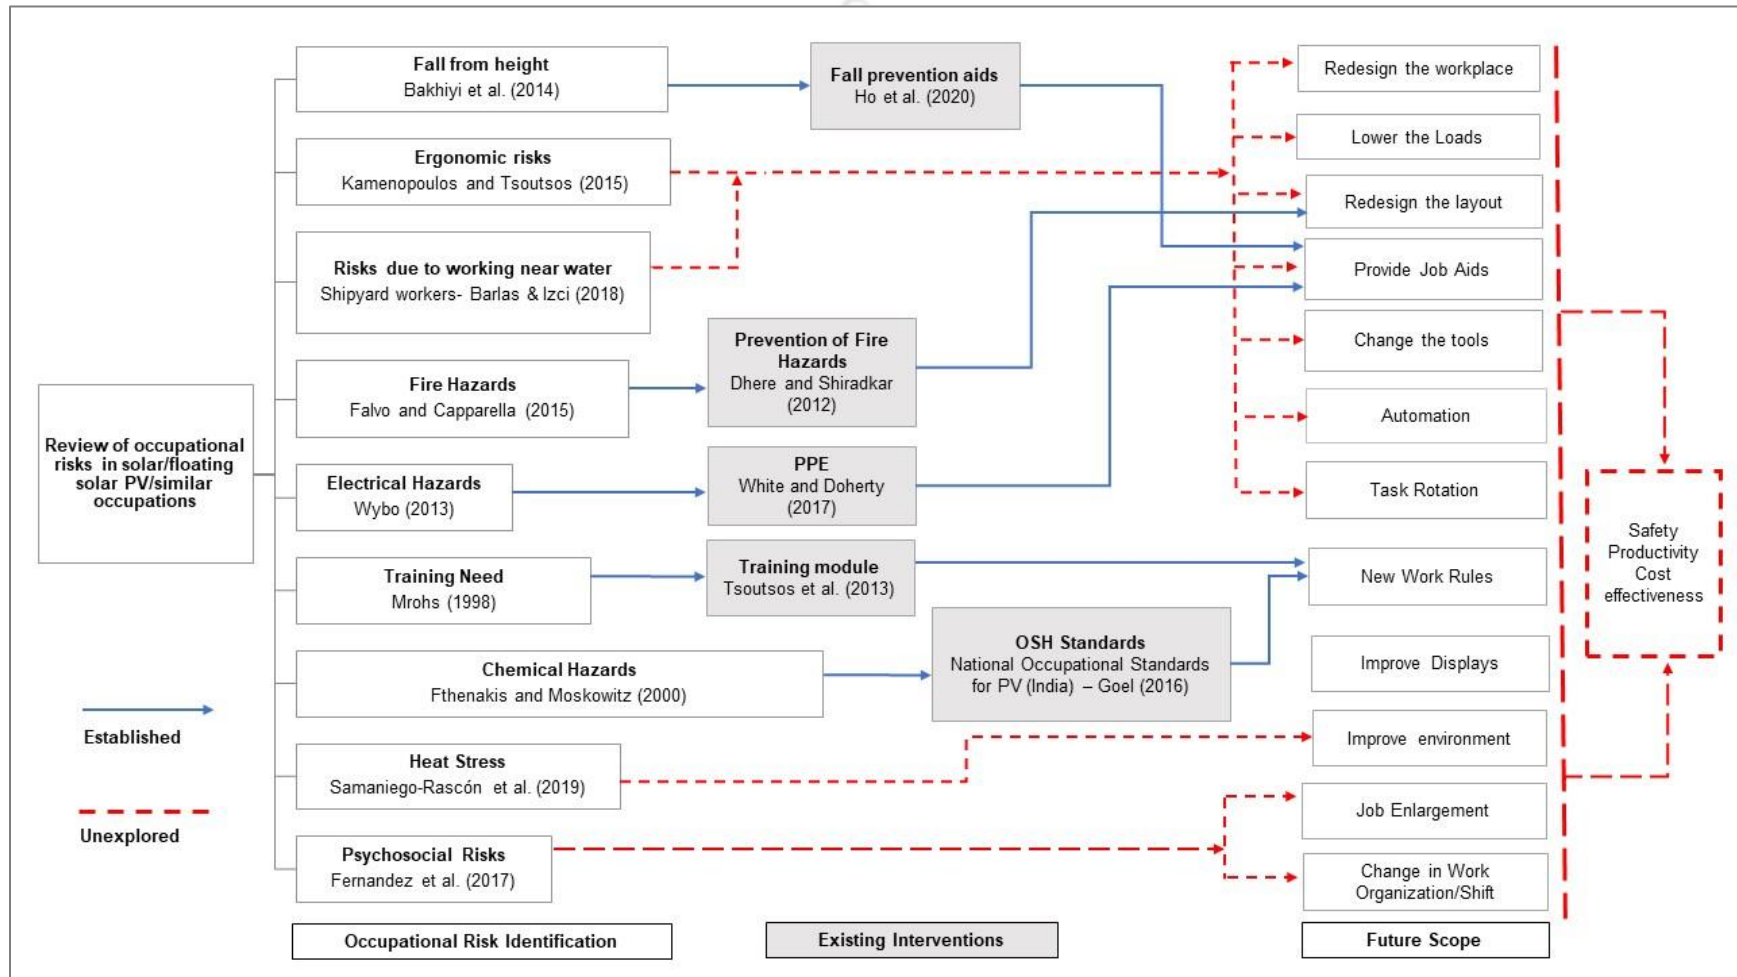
Review of occupational risks in solar/floating solar PV/similar occupations

Fall from height
Bakhiyi et al. (2014)

Ergonomic risks
Kamenopoulos and Tsoutsos (2015)

Risks due to working near water
Shipyard workers- Barlas & Izci (2018)

Fire Hazards
Falvo and Capparella (2015)

Electrical Hazards
Wybo (2013)

Training Need
Mrohs (1998)

Chemical Hazards
Fthenakis and Moskowitz (2000)

Heat Stress
Samaniego-Rascón et al. (2019)

Psychosocial Risks
Fernandez et al. (2017)

Fall prevention aids
Ho et al. (2020)

Prevention of Fire Hazards
Dhere and Shiradkar (2012)

PPE
White and Doherty (2017)

Training module
Tsoutsos et al. (2013)

OSH Standards
National Occupational Standards for PV (India) – Goel (2016)

Redesign the workplace

Lower the Loads

Redesign the layout

Provide Job Aids

Change the tools

Automation

Task Rotation

New Work Rules

Improve Displays

Improve environment

Job Enlargement

Change in Work Organization/Shift

Safety
Productivity
Cost effectiveness

Established

Unexplored

Occupational Risk Identification

Existing Interventions

Future Scope